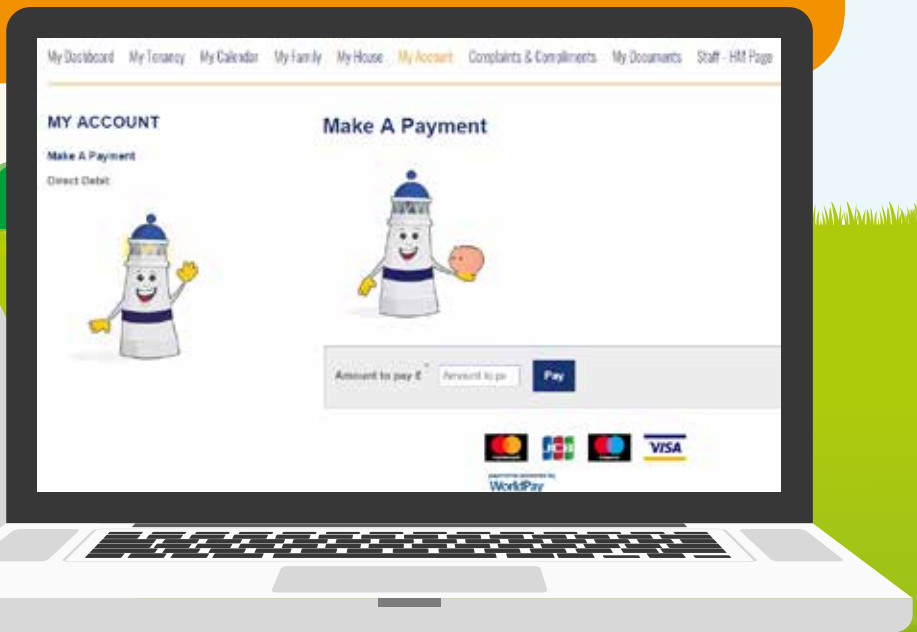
My Dashboard My Tenancy My Calendar My Family My House My Account Complaints & Compliments My Documents Staff - HM Page

MY ACCOUNT

Make A Payment

Direct Debit

Make A Payment

Amount to pay £ * Amount to pa Pay

VISA

payments powered by WorldPay